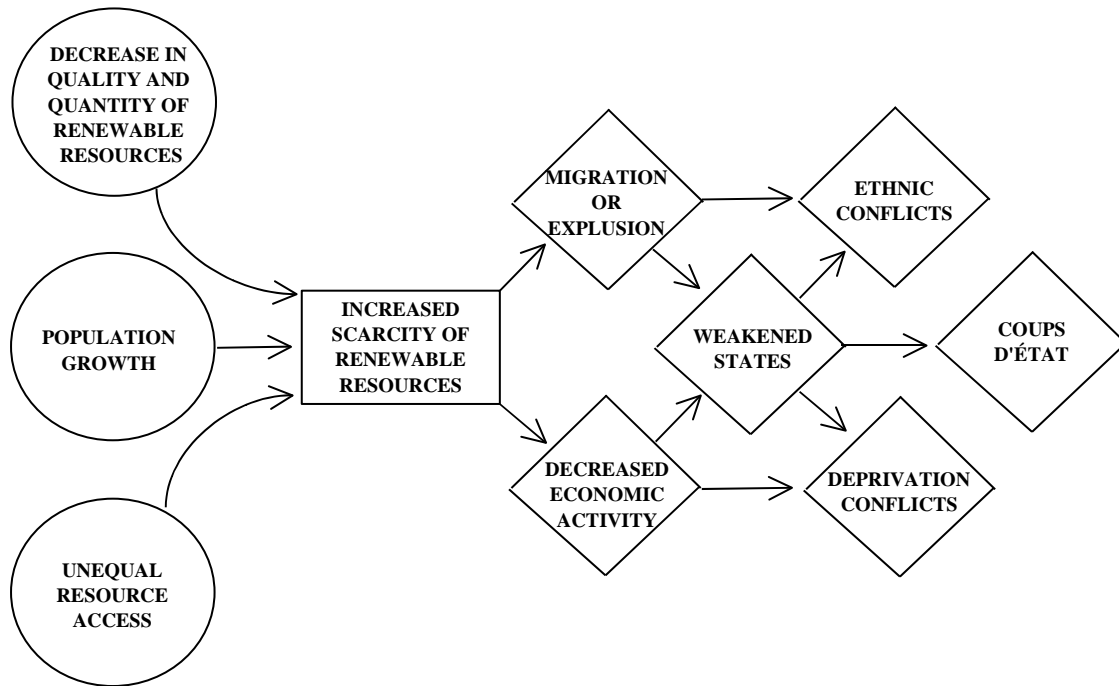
DECREASE IN QUALITY AND QUANTITY OF RENEWABLE RESOURCES

POPULATION GROWTH

UNEQUAL RESOURCE ACCESS

INCREASED SCARCITY OF RENEWABLE RESOURCES

MIGRATION OR EXPLUSION

DECREASED ECONOMIC ACTIVITY

WEAKENED STATES

ETHNIC CONFLICTS

COUPS D'ÉTAT

DEPRIVATION CONFLICTS